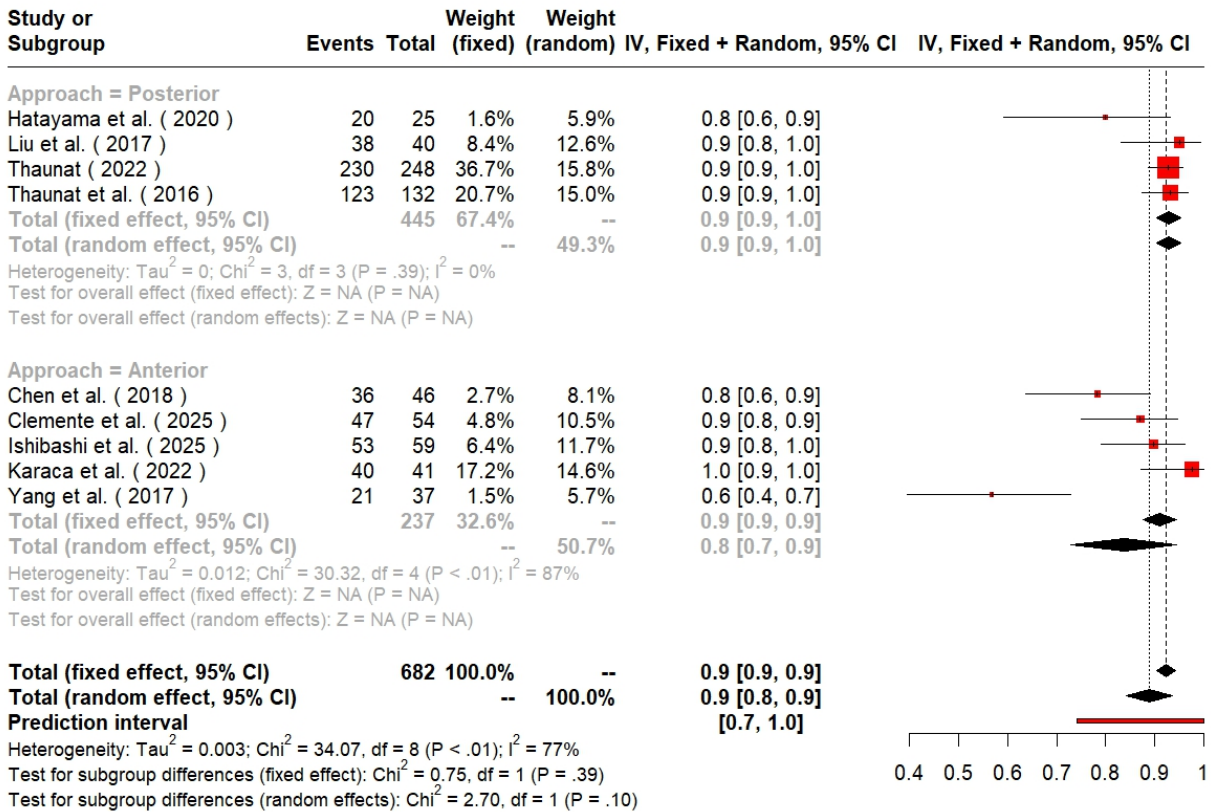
| Study or Subgroup | Events | Total | Weight (fixed) | Weight (random) | IV, Fixed + Random, 95% CI |
|---|---|---|---|---|---|
| Approach = Posterior | | | | | |
| Hatayama et al. ( 2020 ) | 20 | 25 | 1.6% | 5.9% | 0.8 [0.6, 0.9] |
| Liu et al. ( 2017 ) | 38 | 40 | 8.4% | 12.6% | 0.9 [0.8, 1.0] |
| Thaunat ( 2022 ) | 230 | 248 | 36.7% | 15.8% | 0.9 [0.9, 1.0] |
| Thaunat et al. ( 2016 ) | 123 | 132 | 20.7% | 15.0% | 0.9 [0.9, 1.0] |
| Total (fixed effect, 95% CI) | | 445 | 67.4% | -- | 0.9 [0.9, 1.0] |
| Total (random effect, 95% CI) | | -- | | 49.3% | 0.9 [0.9, 1.0] |

Heterogeneity: Tau$^2$ = 0; Chi$^2$ = 3, df = 3 (P = .39); I$^2$ = 0%
Test for overall effect (fixed effect): Z = NA (P = NA)
Test for overall effect (random effects): Z = NA (P = NA)

| Study or Subgroup | Events | Total | Weight (fixed) | Weight (random) | IV, Fixed + Random, 95% CI |
|---|---|---|---|---|---|
| Approach = Anterior | | | | | |
| Chen et al. ( 2018 ) | 36 | 46 | 2.7% | 8.1% | 0.8 [0.6, 0.9] |
| Clemente et al. ( 2025 ) | 47 | 54 | 4.8% | 10.5% | 0.9 [0.8, 0.9] |
| Ishibashi et al. ( 2025 ) | 53 | 59 | 6.4% | 11.7% | 0.9 [0.8, 1.0] |
| Karaca et al. ( 2022 ) | 40 | 41 | 17.2% | 14.6% | 1.0 [0.9, 1.0] |
| Yang et al. ( 2017 ) | 21 | 37 | 1.5% | 5.7% | 0.6 [0.4, 0.7] |
| Total (fixed effect, 95% CI) | | 237 | 32.6% | -- | 0.9 [0.9, 0.9] |
| Total (random effect, 95% CI) | | -- | | 50.7% | 0.8 [0.7, 0.9] |

Heterogeneity: Tau$^2$ = 0.012; Chi$^2$ = 30.32, df = 4 (P < .01); I$^2$ = 87%
Test for overall effect (fixed effect): Z = NA (P = NA)
Test for overall effect (random effects): Z = NA (P = NA)

| | | | | | |
|---|---|---|---|---|---|
| Total (fixed effect, 95% CI) | | 682 | 100.0% | -- | 0.9 [0.9, 0.9] |
| Total (random effect, 95% CI) | | -- | | 100.0% | 0.9 [0.8, 0.9] |
| Prediction interval | | | | | [0.7, 1.0] |

Heterogeneity: Tau$^2$ = 0.003; Chi$^2$ = 34.07, df = 8 (P < .01); I$^2$ = 77%
Test for subgroup differences (fixed effect): Chi$^2$ = 0.75, df = 1 (P = .39)
Test for subgroup differences (random effects): Chi$^2$ = 2.70, df = 1 (P = .10)

IV, Fixed + Random, 95% CI
0.4 0.5 0.6 0.7 0.8 0.9 1